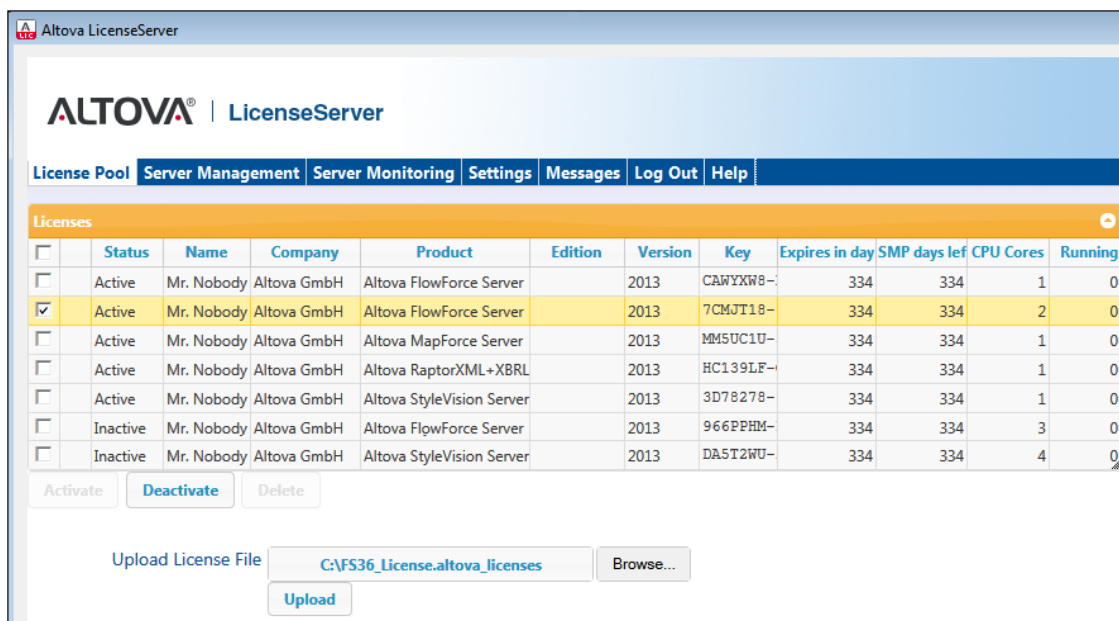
Altova LicenseServer

ALTOVA® | LicenseServer

License Pool | Server Management | Server Monitoring | Settings | Messages | Log Out | Help

Licenses

| | Status | Name | Company | Product | Edition | Version | Key | Expires in day | SMP days lef | CPU Cores | Running |
|---|---|---|---|---|---|---|---|---|---|---|---|
| ☐ | Active | Mr. Nobody | Altova GmbH | Altova FlowForce Server | | 2013 | CAWYXW8-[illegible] | 334 | 334 | 1 | 0 |
| ☑ | Active | Mr. Nobody | Altova GmbH | Altova FlowForce Server | | 2013 | 7CMJT18- | 334 | 334 | 2 | 0 |
| ☐ | Active | Mr. Nobody | Altova GmbH | Altova MapForce Server | | 2013 | MM5UC1U- | 334 | 334 | 1 | 0 |
| ☐ | Active | Mr. Nobody | Altova GmbH | Altova RaptorXML+XBRL | | 2013 | HC139LF-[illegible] | 334 | 334 | 1 | 0 |
| ☐ | Active | Mr. Nobody | Altova GmbH | Altova StyleVision Server | | 2013 | 3D78278- | 334 | 334 | 1 | 0 |
| ☐ | Inactive | Mr. Nobody | Altova GmbH | Altova FlowForce Server | | 2013 | 966PPHM- | 334 | 334 | 3 | 0 |
| ☐ | Inactive | Mr. Nobody | Altova GmbH | Altova StyleVision Server | | 2013 | DA5T2WU- | 334 | 334 | 4 | 0 |

Activate | Deactivate | Delete

Upload License File | C:\FS36_License.altova_licenses | Browse...

Upload